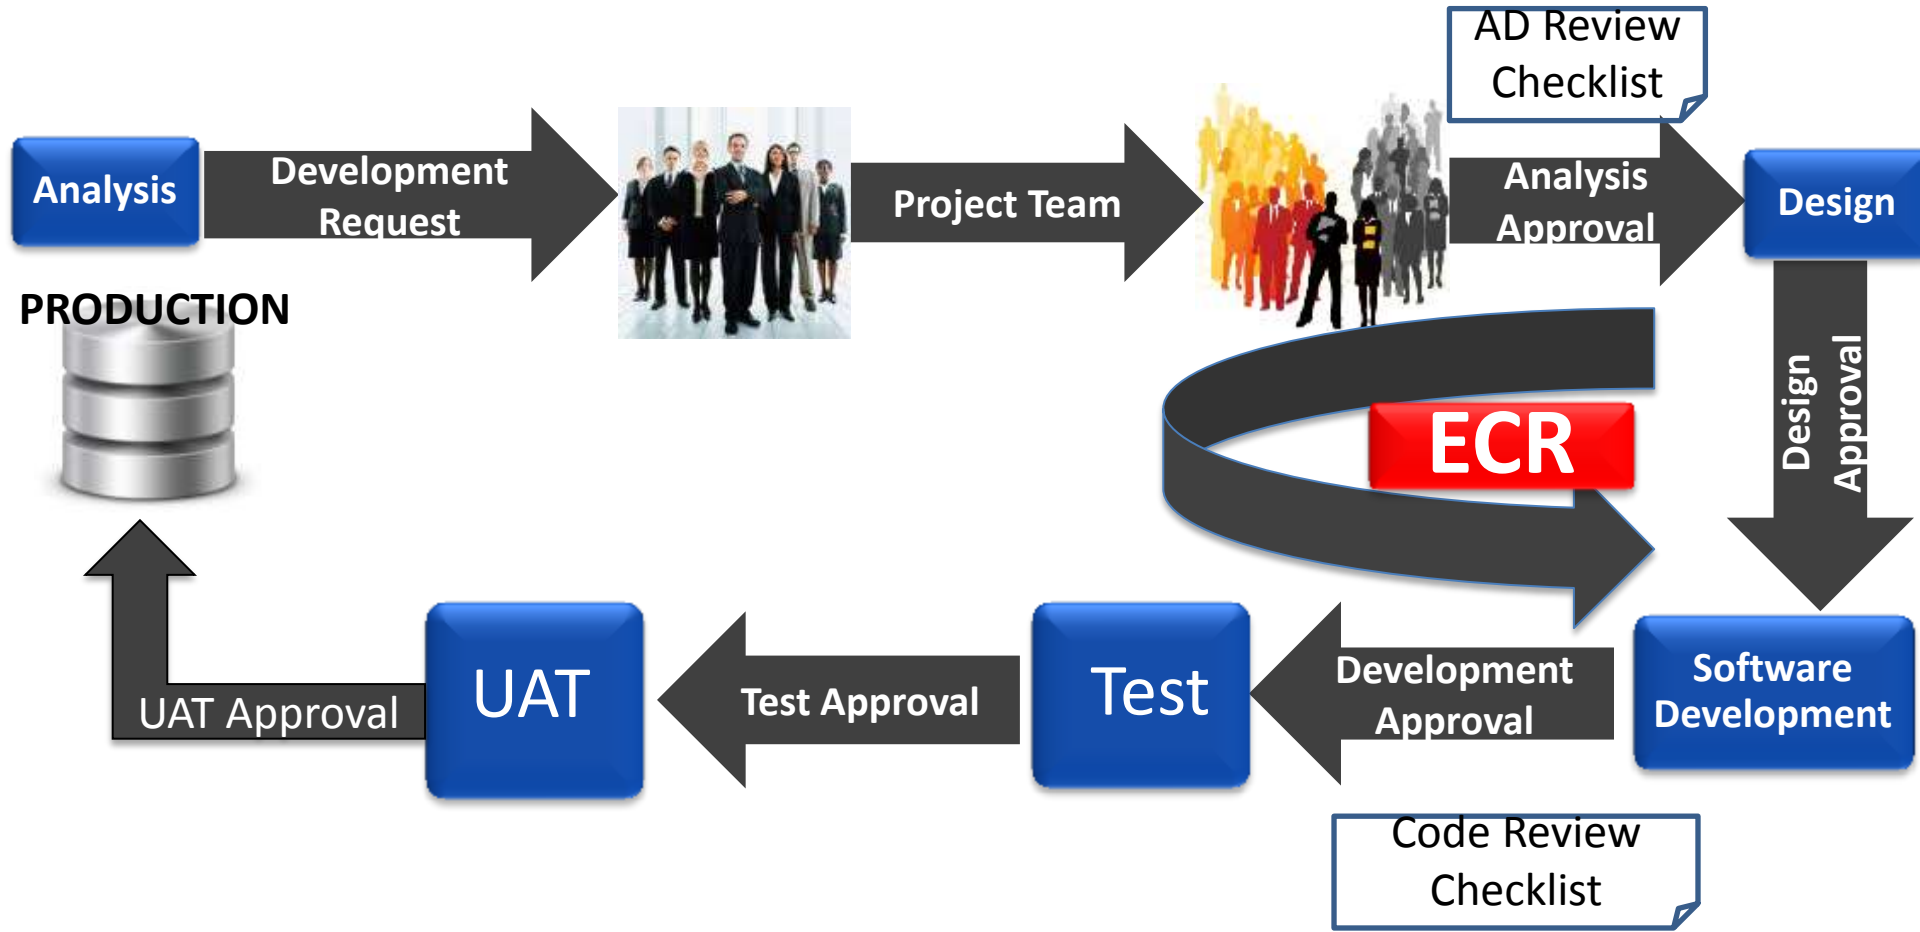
AD Review Checklist

Analysis

Development Request

Project Team

Analysis Approval

Design

PRODUCTION

ECR

Design Approval

UAT Approval

UAT

Test Approval

Test

Development Approval

Software Development

Code Review Checklist